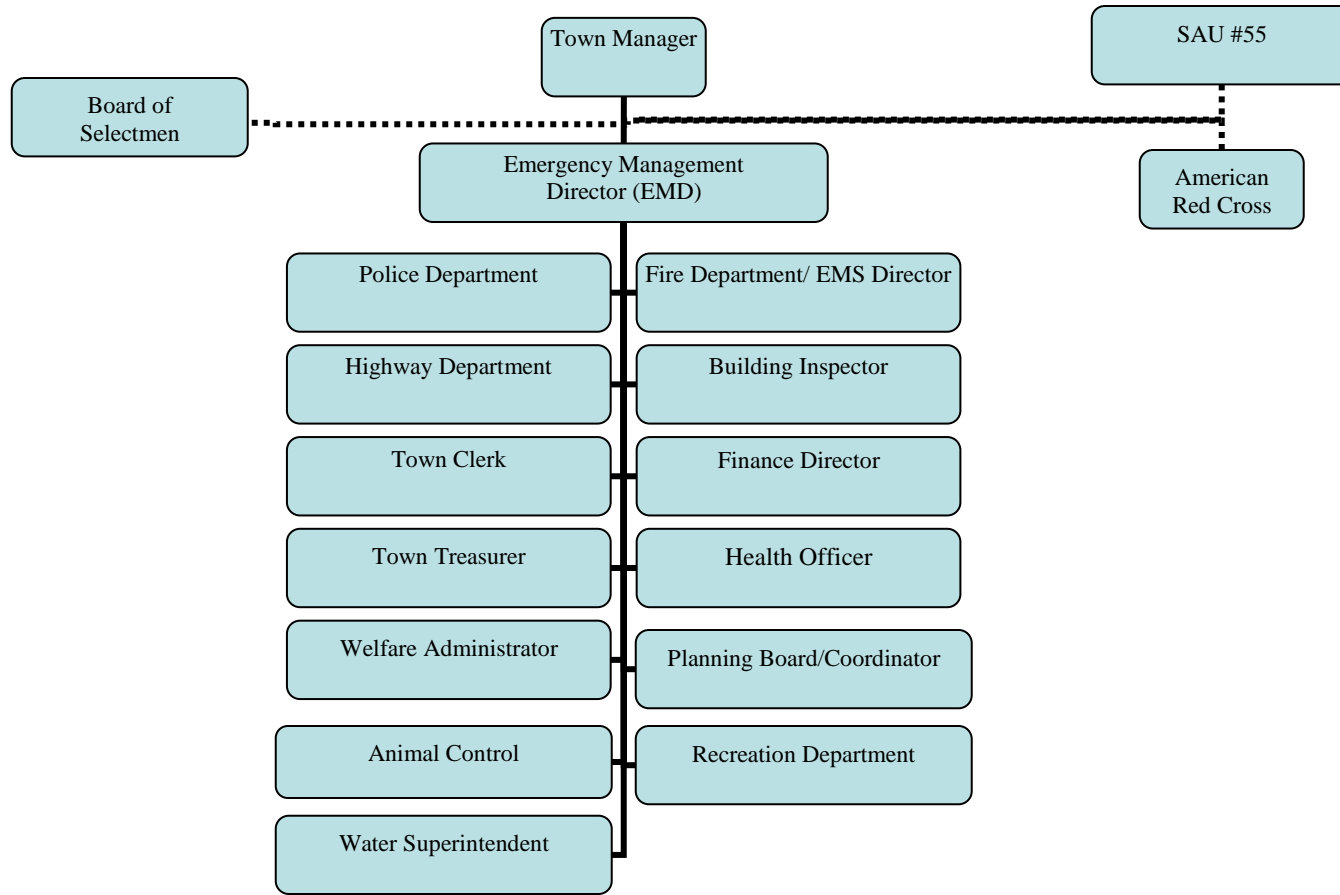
Town Manager

SAU #55

Board of Selectmen

Emergency Management Director (EMD)

American Red Cross

Police Department

Fire Department/ EMS Director

Highway Department

Building Inspector

Town Clerk

Finance Director

Town Treasurer

Health Officer

Welfare Administrator

Planning Board/Coordinator

Animal Control

Recreation Department

Water Superintendent